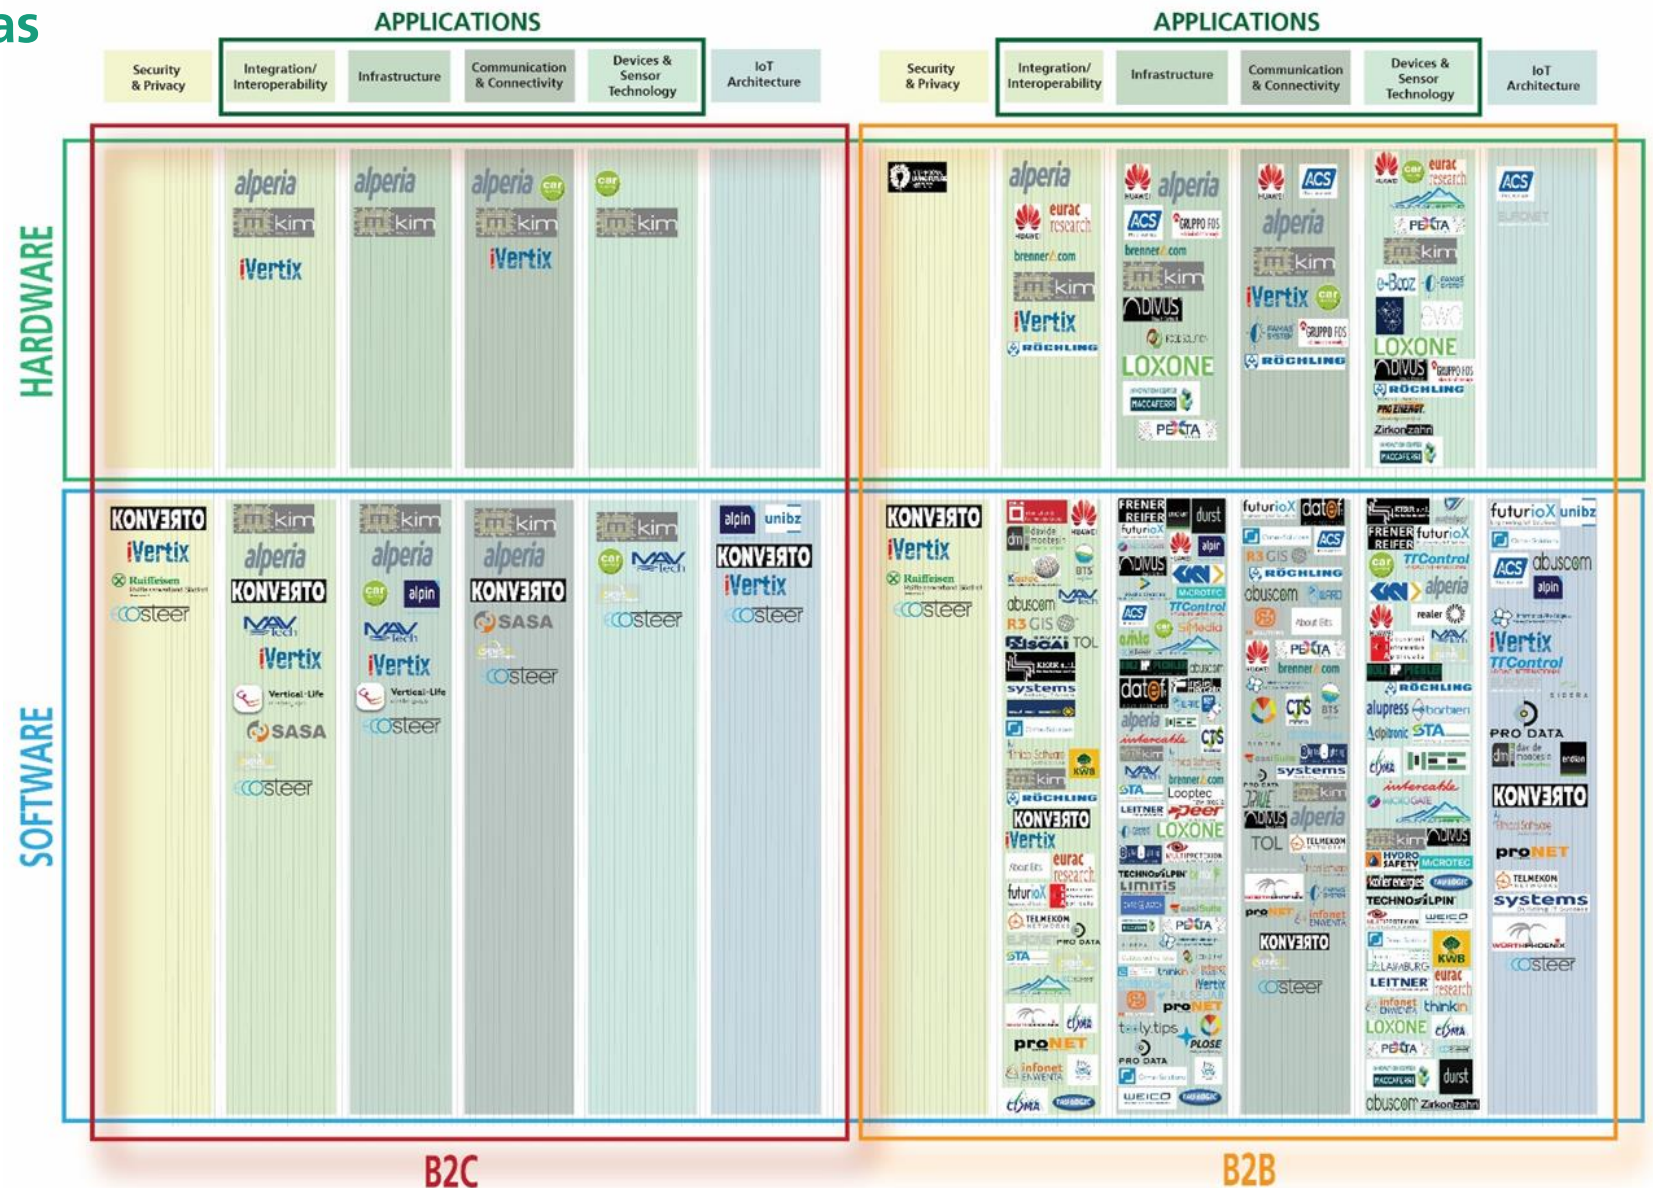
as

APPLICATIONS

Security & Privacy | Integration/ Interoperability | Infrastructure | Communication & Connectivity | Devices & Sensor Technology | IoT Architecture

APPLICATIONS

Security & Privacy | Integration/ Interoperability | Infrastructure | Communication & Connectivity | Devices & Sensor Technology | IoT Architecture

HARDWARE

alperia
kim
iVertix

alperia
kim

alperia
car
kim
iVertix

car
kim

alperia
HUAWEI
eurac research
brenner.com
kim
iVertix
RÖCHLING

HUAWEI
alperia
ACS
GRUPPO FOS
brenner.com
kim
DIVUS
LOXONE
MACCAFERRI
PE TA

HUAWEI
ACS
alperia
kim
iVertix
car
GRUPPO FOS
RÖCHLING

HUAWEI
car
eurac research
PE TA
kim
e-Booz
LOXONE
DIVUS
GRUPPO FOS
RÖCHLING
PRO ENERGY
Zirkonzahn
MACCAFERRI

ACS

SOFTWARE

KONVERTO
iVertix
Raiffeisen
costeer

kim
alperia
KONVERTO
MAV tech
iVertix
Vertical-Life
SASA
costeer

kim
alperia
car
alpin
MAV tech
iVertix
Vertical-Life
costeer

kim
alperia
KONVERTO
SASA
costeer

kim
car
MAV tech
costeer

alpin
unibz
KONVERTO
iVertix
costeer

KONVERTO
iVertix
Raiffeisen
costeer

HUAWEI
dm
BTS
abuscom
MAV tech
R3 GIS
TOL
systems
KWB
kim
RÖCHLING
KONVERTO
iVertix
eurac research
futurioX
TELMEKON
PRO DATA
STA
proNET
infonet
cSMA

FRENER REIFER
durst
futurioX
HUAWEI
alpin
DIVUS
TTControl
SiMedia
dotf
alperia
intercable
kim
CTS
MAV tech
STA
brenner.com
Looptec
LEITNER
peer
LOXONE
LIMITIS
PE TA
iVertix
proNET
tasty.tips
PLOSE
PRO DATA
WEICO

futurioX
dotf
ACS
R3 GIS
RÖCHLING
abuscom
PE TA
HUAWEI
brenner.com
CTS
BTS
systems
kim
DIVUS
alperia
TOL
TELMEKON
proNET
infonet
KONVERTO
costeer

FRENER REIFER
futurioX
TTControl
car
alperia
HUAWEI
realer
MAV tech
RÖCHLING
alupress
barben
STA
intercable
kim
DIVUS
HYDRO SAFETY
MICROTEC
TECHNOALPIN
WEICO
KWB
LEITNER
eurac research
infonet
thinkin
LOXONE
cSMA
PE TA
MACCAFERRI
durst
abuscom
Zirkonzahn

futurioX
unibz
ACS
abuscom
alpin
iVertix
TTControl
PRO DATA
dm
KONVERTO
proNET
TELMEKON
systems
costeer

B2C

B2B